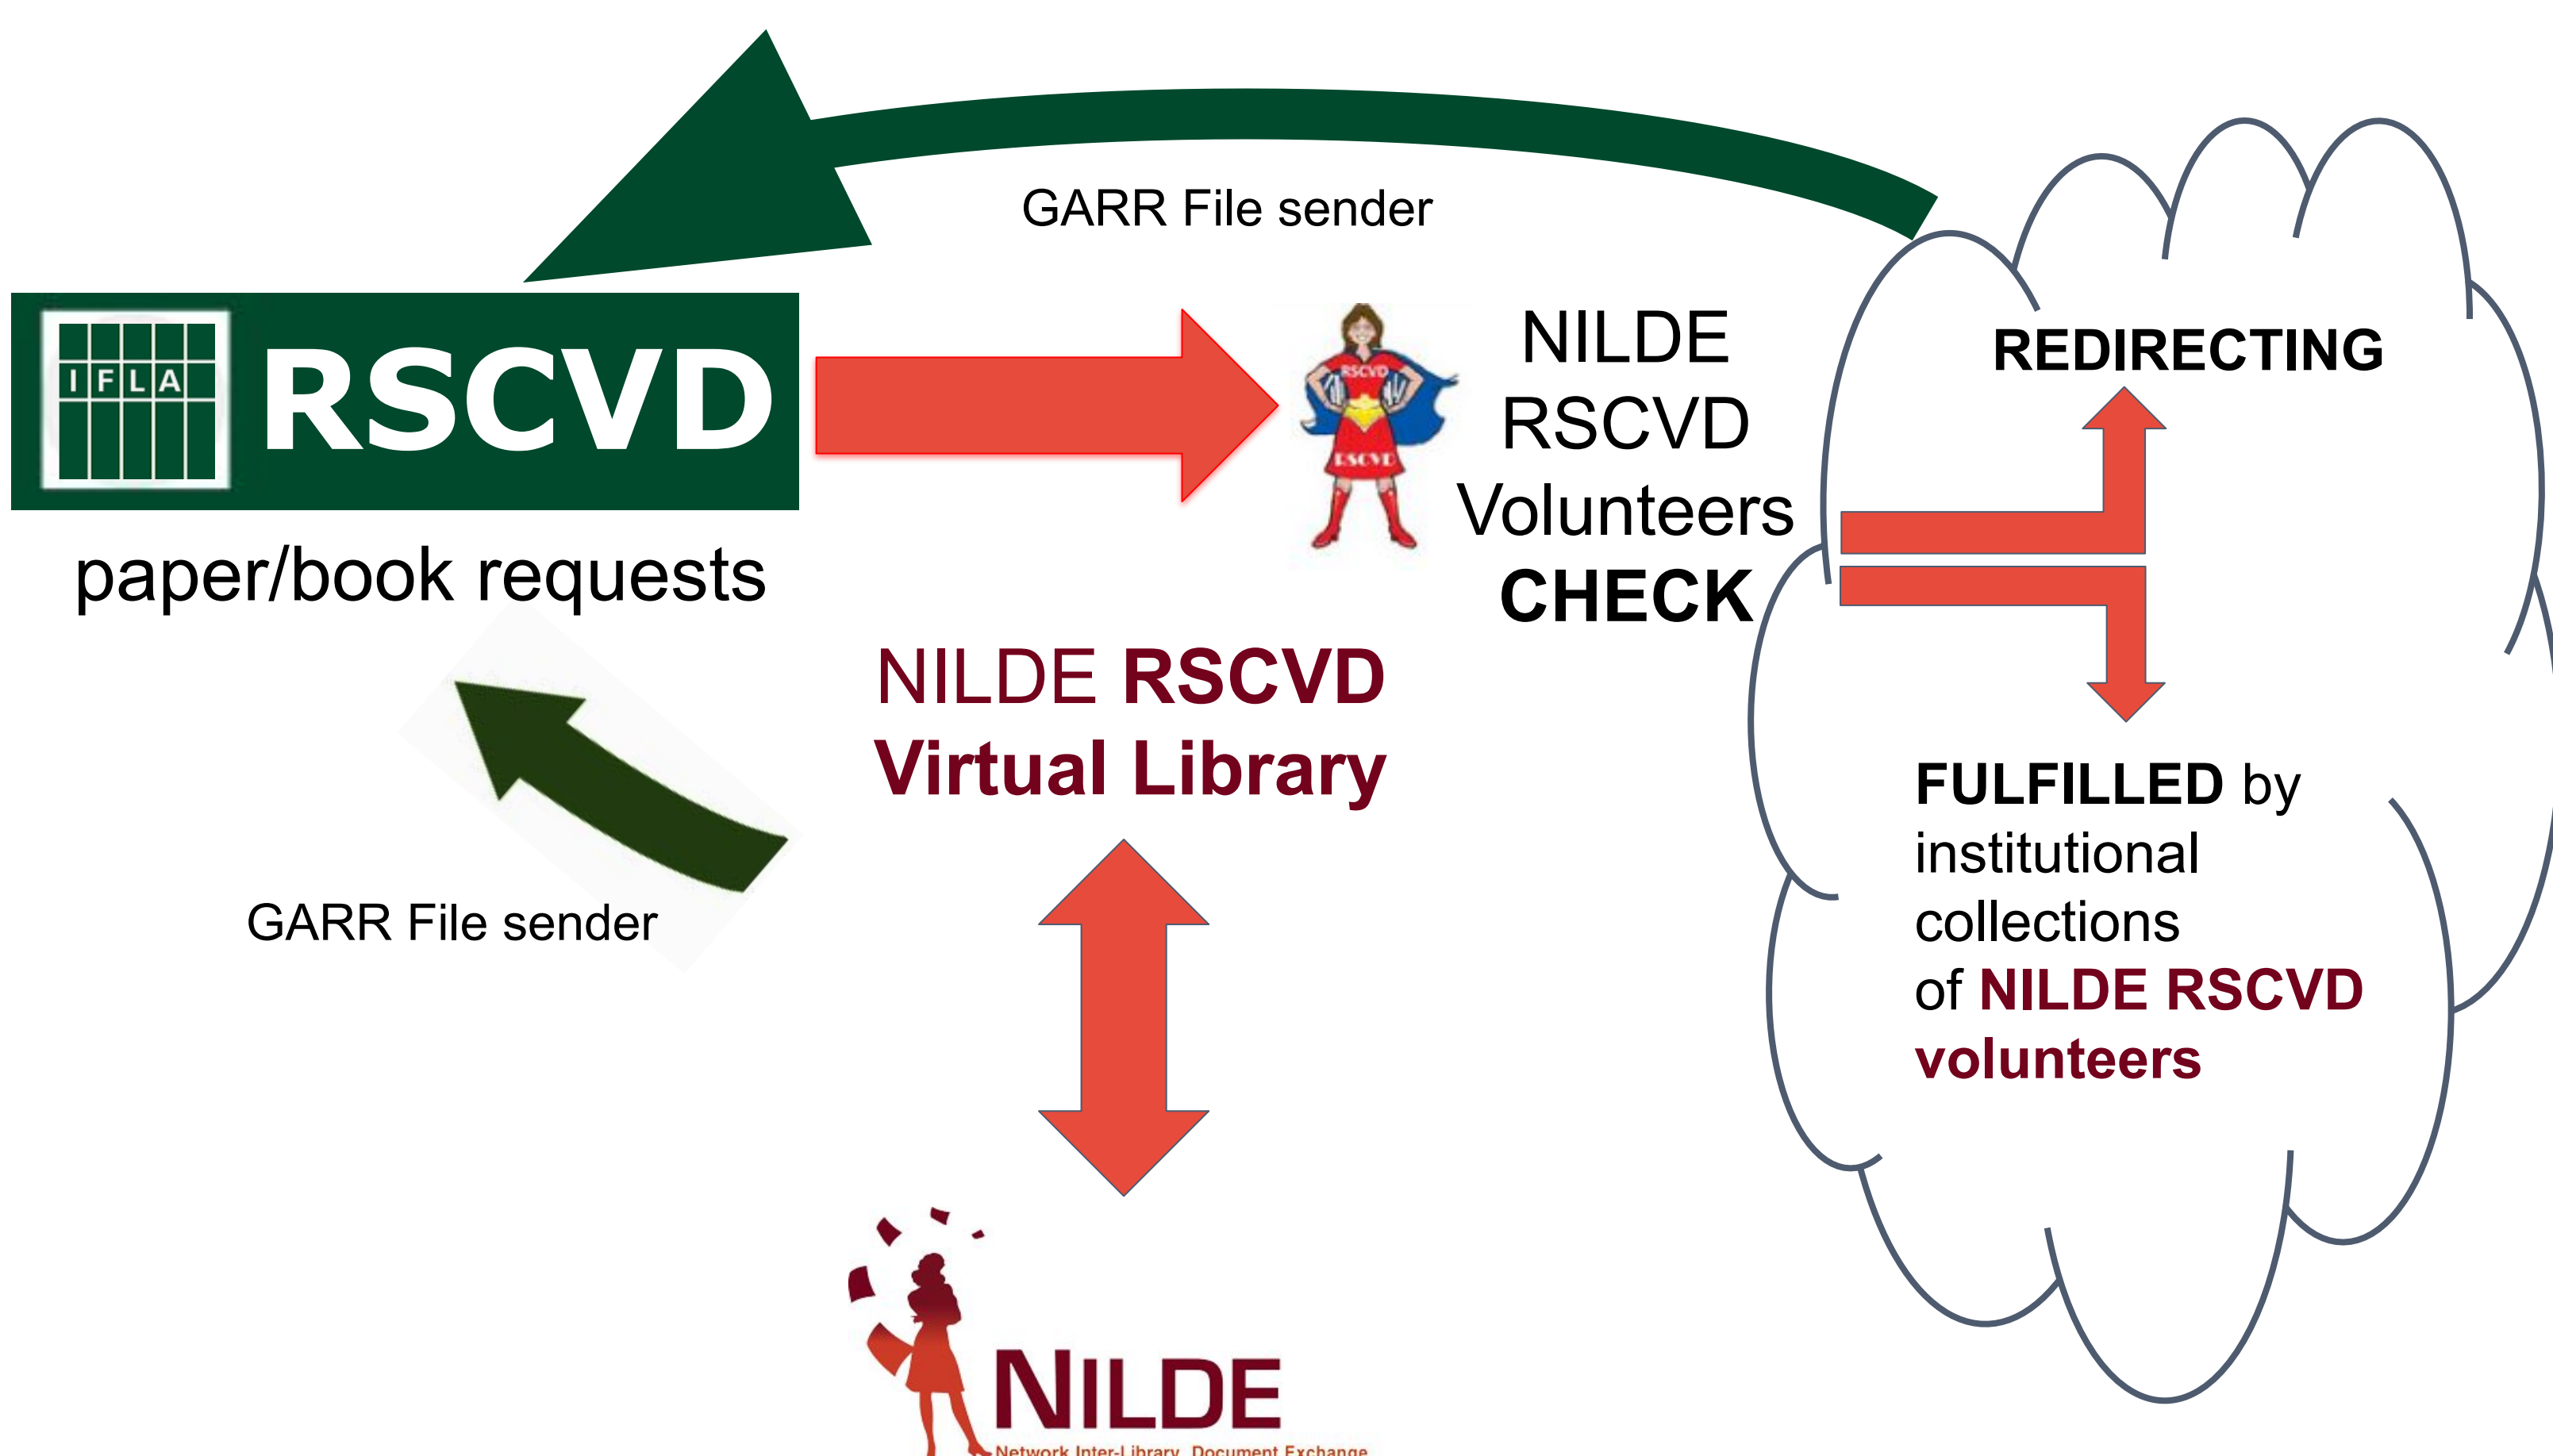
GARR File sender

IFLA RSCVD

paper/book requests

RSCVD
RSCVD

NILDE RSCVD Volunteers CHECK

REDIRECTING

FULFILLED by institutional collections of NILDE RSCVD volunteers

NILDE RSCVD Virtual Library

GARR File sender

NILDE
Network Inter-Library Document Exchange